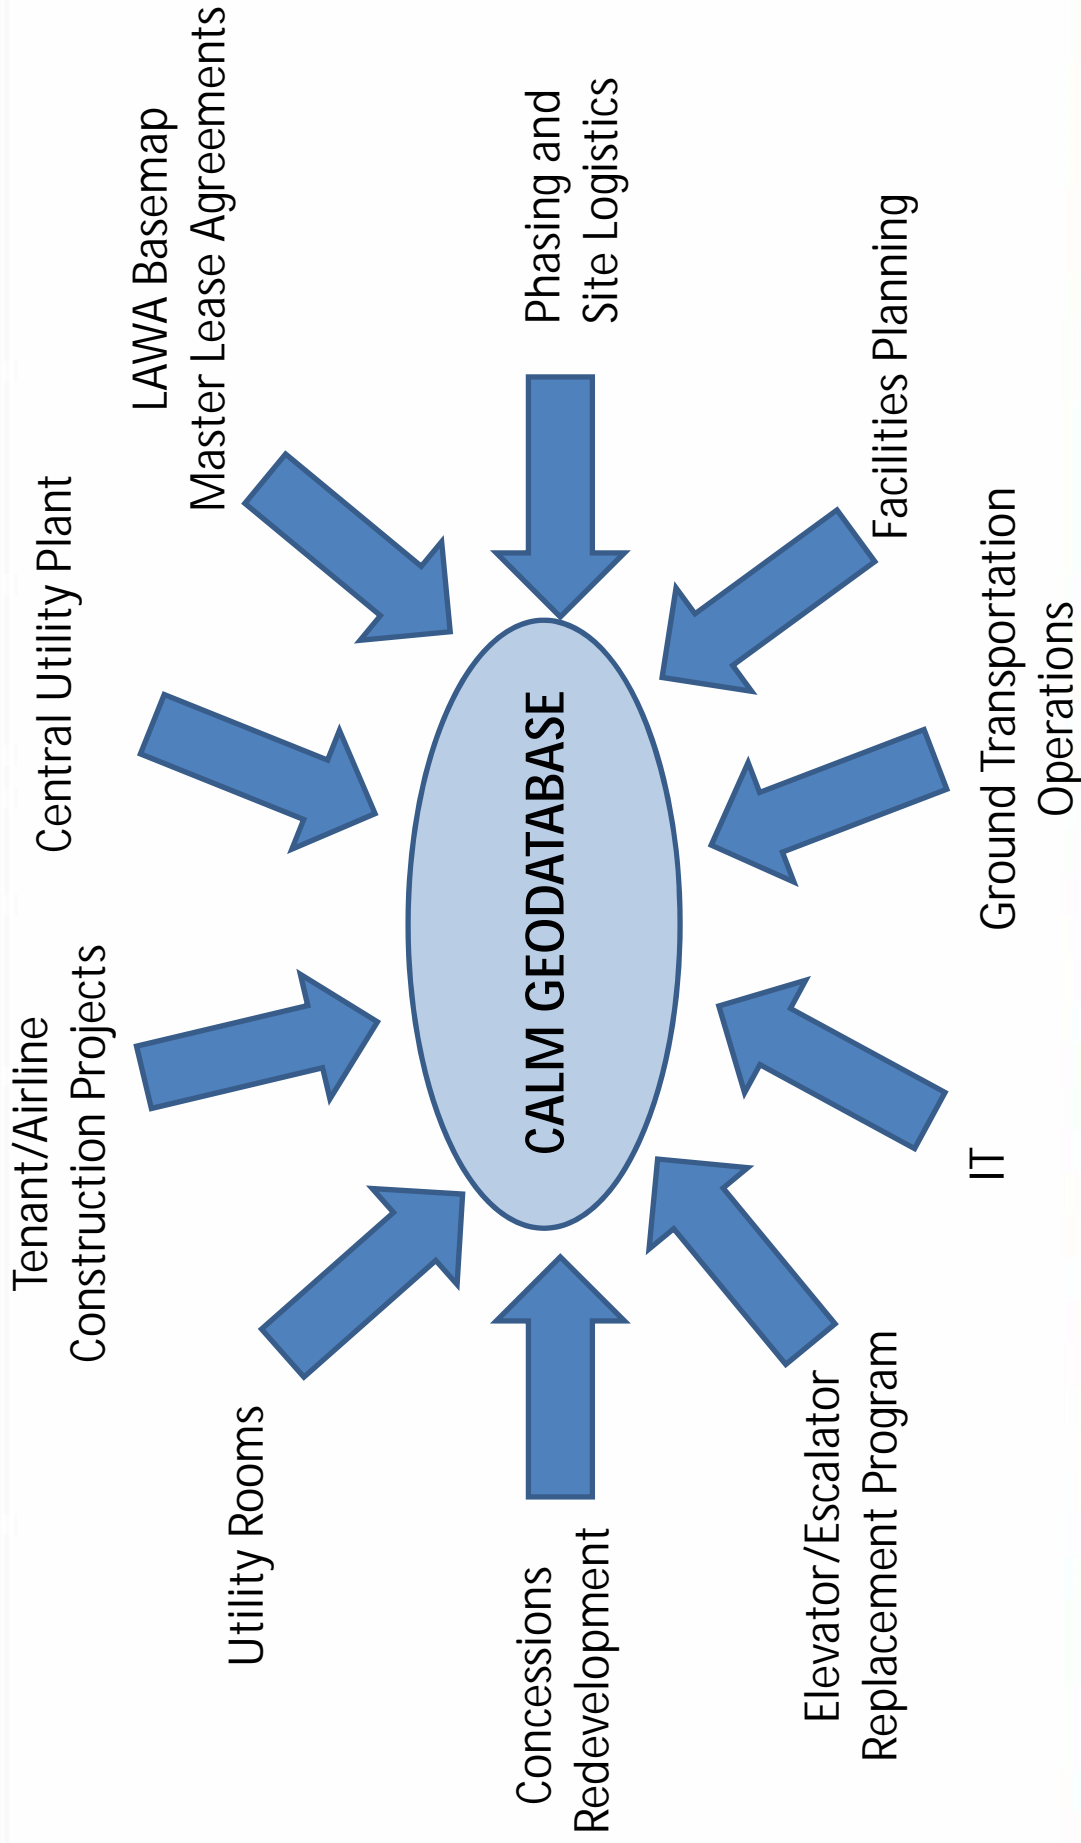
LAWA Basemap
Master Lease Agreements

Phasing and
Site Logistics

Facilities Planning

Ground Transportation
Operations

IT

Elevator/Escalator
Replacement Program

Concessions
Redevelopment

Utility Rooms

Tenant/Airline
Construction Projects

Central Utility Plant

CALM GEODATABASE